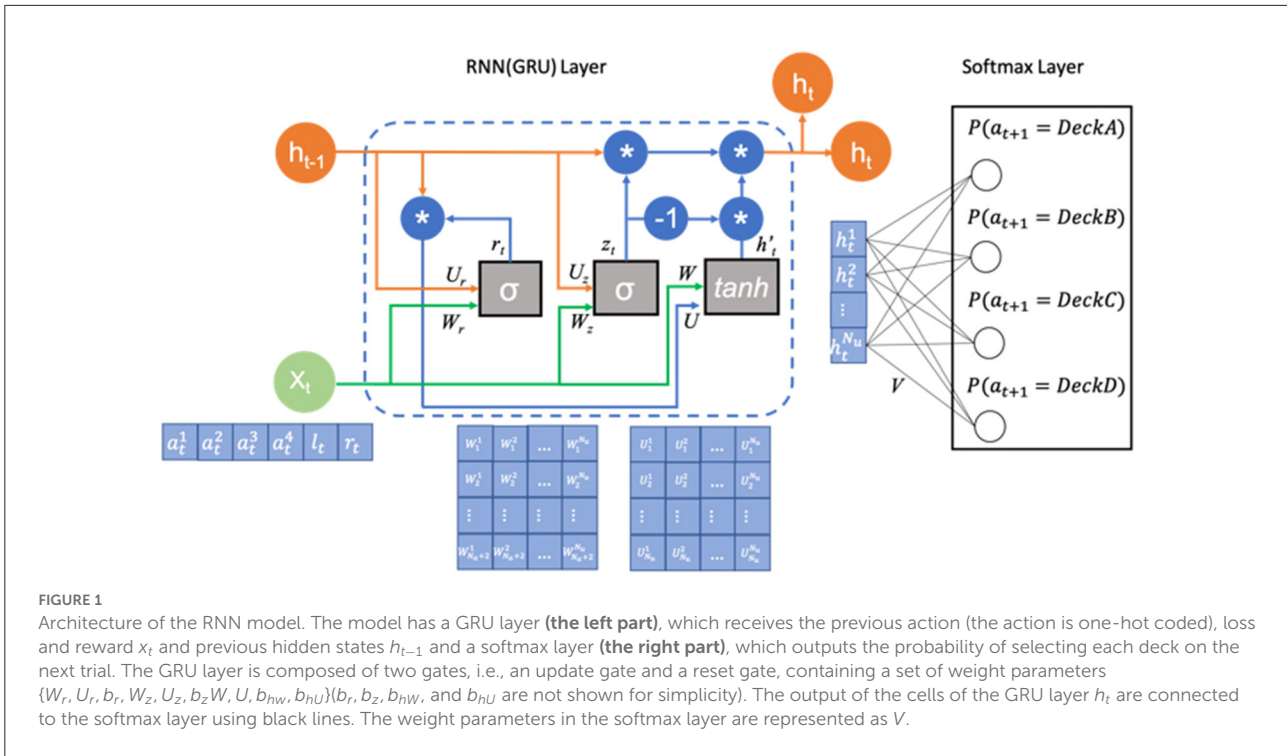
RNN(GRU) Layer

Softmax Layer

$h_t$

$h_{t-1}$

$h_t$

*

*

*

*

-1

$r_t$

$z_t$

$h'_t$

$U_r$

$U_z$

$W$

σ

σ

tanh

$W_r$

$W_z$

$U$

$X_t$

$P(a_{t+1} = DeckA)$

$P(a_{t+1} = DeckB)$

$P(a_{t+1} = DeckC)$

$P(a_{t+1} = DeckD)$

$h_t^1$

$h_t^2$

⋮

$h_t^{N_u}$

$V$

| $a_t^1$ | $a_t^2$ | $a_t^3$ | $a_t^4$ | $l_t$ | $r_t$ |
|---|---|---|---|---|---|

| $w_1^1$ | $w_1^2$ | ... | $w_1^{N_u}$ |
|---|---|---|---|
| $w_2^1$ | $w_2^2$ | ... | $w_2^{N_u}$ |
| ⋮ | ⋮ | ⋮ | ⋮ |
| $w_{N_a+2}^1$ | $w_{N_a+2}^2$ | ... | $w_{N_a+2}^{N_u}$ |

| $u_1^1$ | $u_1^2$ | ... | $u_1^{N_u}$ |
|---|---|---|---|
| $u_2^1$ | $u_2^2$ | ... | $u_2^{N_u}$ |
| ⋮ | ⋮ | ⋮ | ⋮ |
| $u_{N_u}^1$ | $u_{N_u}^2$ | ... | $u_{N_u}^{N_u}$ |

FIGURE 1
Architecture of the RNN model. The model has a GRU layer **(the left part)**, which receives the previous action (the action is one-hot coded), loss and reward $x_t$ and previous hidden states $h_{t-1}$ and a softmax layer **(the right part)**, which outputs the probability of selecting each deck on the next trial. The GRU layer is composed of two gates, i.e., an update gate and a reset gate, containing a set of weight parameters $\{W_r, U_r, b_r, W_z, U_z, b_z W, U, b_{hw}, b_{hU}\}$($b_r$, $b_z$, $b_{hW}$, and $b_{hU}$ are not shown for simplicity). The output of the cells of the GRU layer $h_t$ are connected to the softmax layer using black lines. The weight parameters in the softmax layer are represented as $V$.